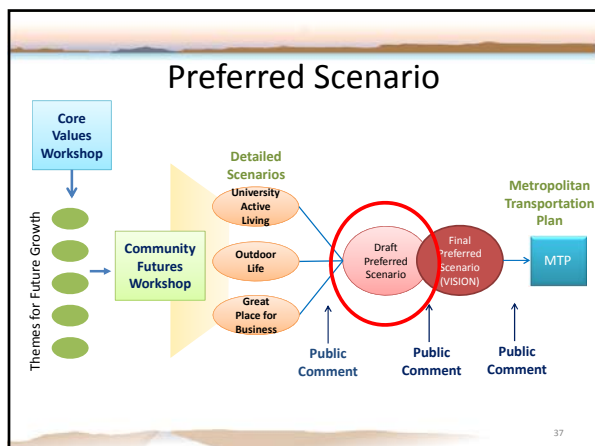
Preferred Scenario

Core Values Workshop

Themes for Future Growth

Community Futures Workshop

Detailed Scenarios

University Active Living

Outdoor Life

Great Place for Business

Draft Preferred Scenario

Final Preferred Scenario (VISION)

Metropolitan Transportation Plan

MTP

Public Comment

Public Comment

Public Comment

37